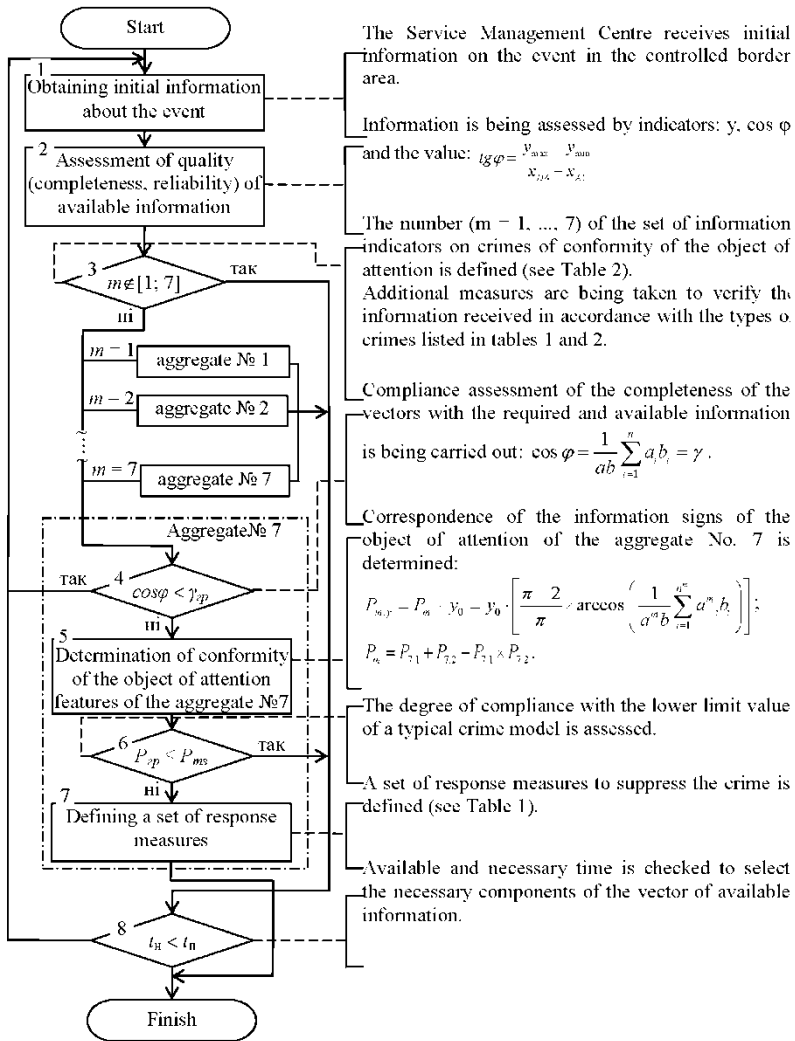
Start

1 Obtaining initial information about the event

2 Assessment of quality (completeness, reliability) of available information

3 $m \notin [1; 7]$

так

ні

$m = 1$ aggregate № 1

$m = 2$ aggregate № 2

$m = 7$ aggregate № 7

Aggregate№ 7

4 $cos\varphi < \gamma_{гр}$

так

ні

5 Determination of conformity of the object of attention features of the aggregate №7

6 $P_{гр} < P_{m7}$

так

ні

7 Defining a set of response measures

8 $t_н < t_п$

Finish

The Service Management Centre receives initial information on the event in the controlled border area.

Information is being assessed by indicators: y, cos φ and the value: $tg\varphi = \frac{y_{max} - y_{min}}{x_{ДА} - x_{A}}$

The number (m = 1, ..., 7) of the set of information indicators on crimes of conformity of the object of attention is defined (see Table 2).
Additional measures are being taken to verify the information received in accordance with the types of crimes listed in tables 1 and 2.

Compliance assessment of the completeness of the vectors with the required and available information is being carried out: $\cos\varphi = \frac{1}{ab}\sum_{i=1}^{n} a_i b_i = \gamma$.

Correspondence of the information signs of the object of attention of the aggregate No. 7 is determined:
$P_{m_i y} = P_{m} = y_0 - y_0 \cdot \left[\frac{\pi - 2}{\pi} \arccos\left(\frac{1}{a^n b}\sum_{i=1}^{n^m} a^m_i b_i\right)\right]$;
$P_{m} = P_{7.1} + P_{7.2} - P_{7.1} \times P_{7.2}$.

The degree of compliance with the lower limit value of a typical crime model is assessed.

A set of response measures to suppress the crime is defined (see Table 1).

Available and necessary time is checked to select the necessary components of the vector of available information.